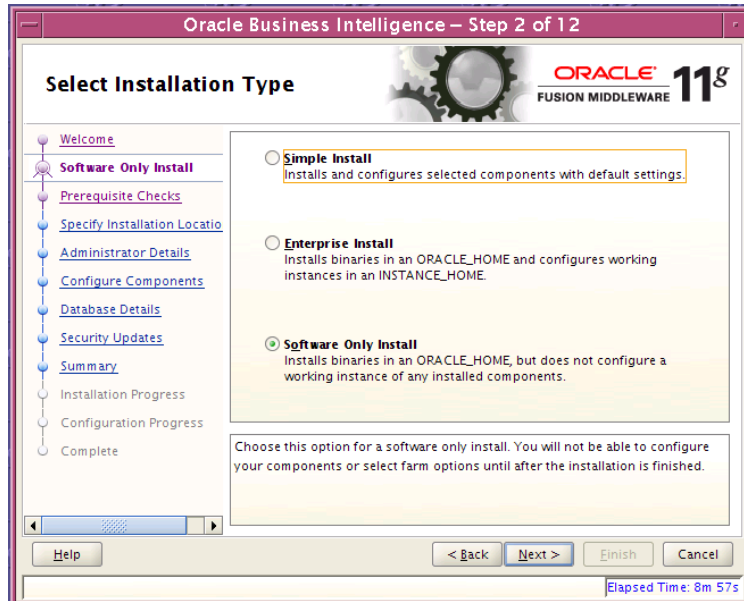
Oracle Business Intelligence – Step 2 of 12

Select Installation Type

ORACLE
FUSION MIDDLEWARE
$11^g$

Welcome
Software Only Install
Prerequisite Checks
Specify Installation Locatio
Administrator Details
Configure Components
Database Details
Security Updates
Summary
Installation Progress
Configuration Progress
Complete

Simple Install
Installs and configures selected components with default settings.

Enterprise Install
Installs binaries in an ORACLE_HOME and configures working instances in an INSTANCE_HOME.

Software Only Install
Installs binaries in an ORACLE_HOME, but does not configure a working instance of any installed components.

Choose this option for a software only install. You will not be able to configure your components or select farm options until after the installation is finished.

Help
< Back
Next >
Finish
Cancel

Elapsed Time: 8m 57s